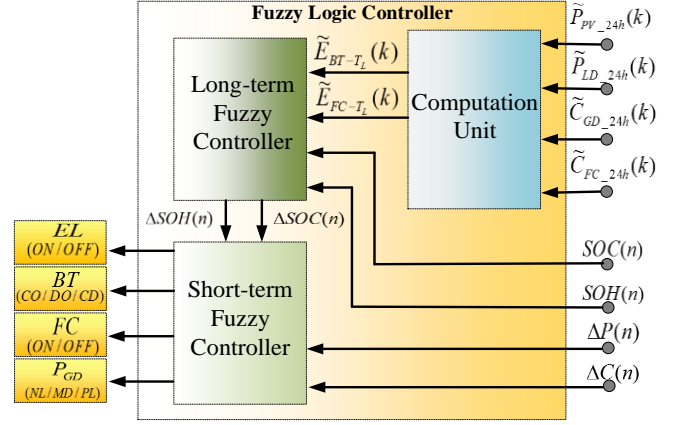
Fuzzy Logic Controller

Long-term Fuzzy Controller

Computation Unit

$\widetilde{E}_{BT-T_L}(k)$

$\widetilde{E}_{FC-T_L}(k)$

$\widetilde{P}_{PV\_24h}(k)$

$\widetilde{P}_{LD\_24h}(k)$

$\widetilde{C}_{GD\_24h}(k)$

$\widetilde{C}_{FC\_24h}(k)$

$\Delta SOH(n)$

$\Delta SOC(n)$

Short-term Fuzzy Controller

$SOC(n)$

$SOH(n)$

$\Delta P(n)$

$\Delta C(n)$

$EL$
$(ON/OFF)$

$BT$
$(CO/DO/CD)$

$FC$
$(ON/OFF)$

$P_{GD}$
$(NL/MD/PL)$